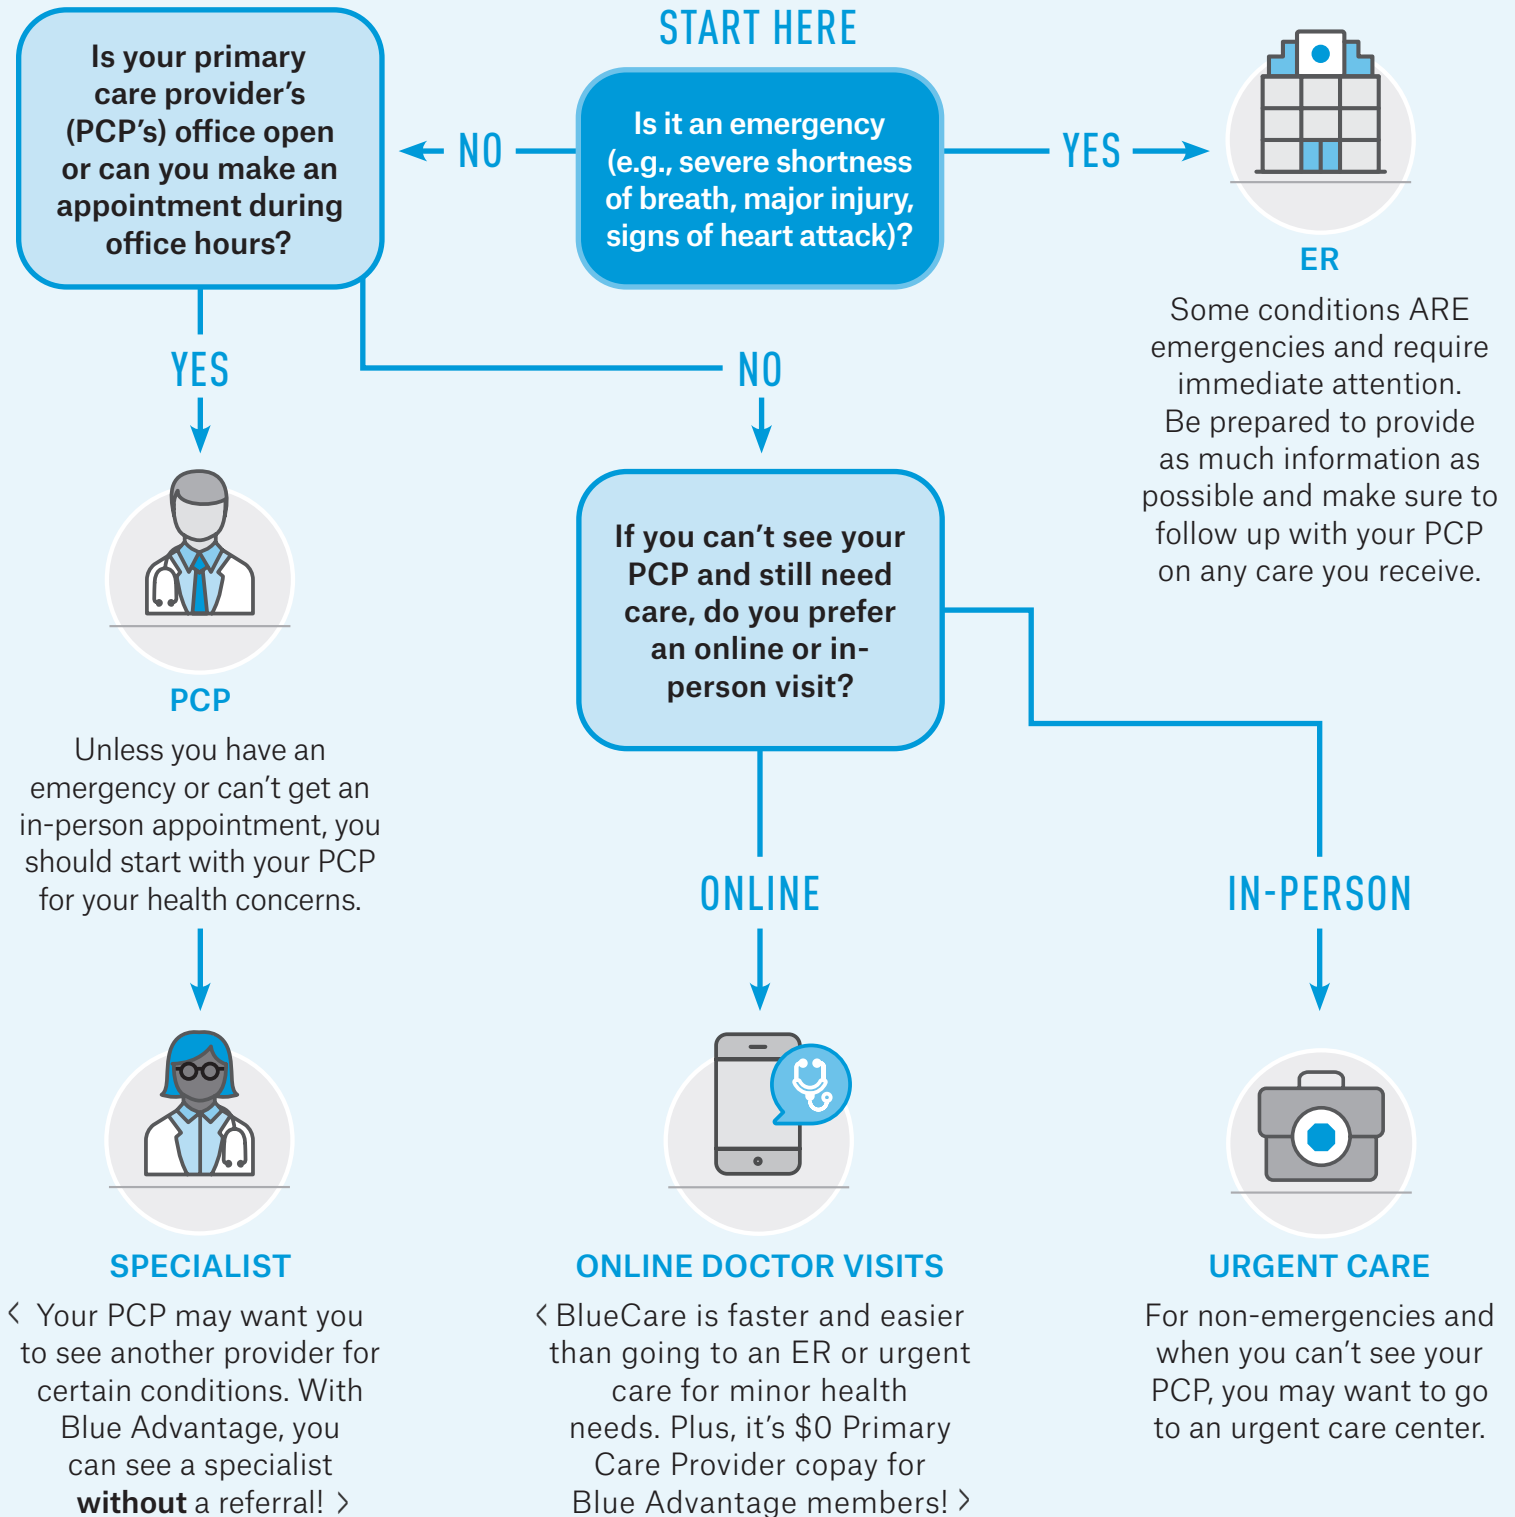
START HERE

Is it an emergency (e.g., severe shortness of breath, major injury, signs of heart attack)?

NO

Is your primary care provider's (PCP's) office open or can you make an appointment during office hours?

YES

ER

Some conditions ARE emergencies and require immediate attention. Be prepared to provide as much information as possible and make sure to follow up with your PCP on any care you receive.

YES

NO

PCP

Unless you have an emergency or can't get an in-person appointment, you should start with your PCP for your health concerns.

If you can't see your PCP and still need care, do you prefer an online or in-person visit?

ONLINE

IN-PERSON

SPECIALIST

‹ Your PCP may want you to see another provider for certain conditions. With Blue Advantage, you can see a specialist **without** a referral! ›

ONLINE DOCTOR VISITS

‹ BlueCare is faster and easier than going to an ER or urgent care for minor health needs. Plus, it's $0 Primary Care Provider copay for Blue Advantage members! ›

URGENT CARE

For non-emergencies and when you can't see your PCP, you may want to go to an urgent care center.